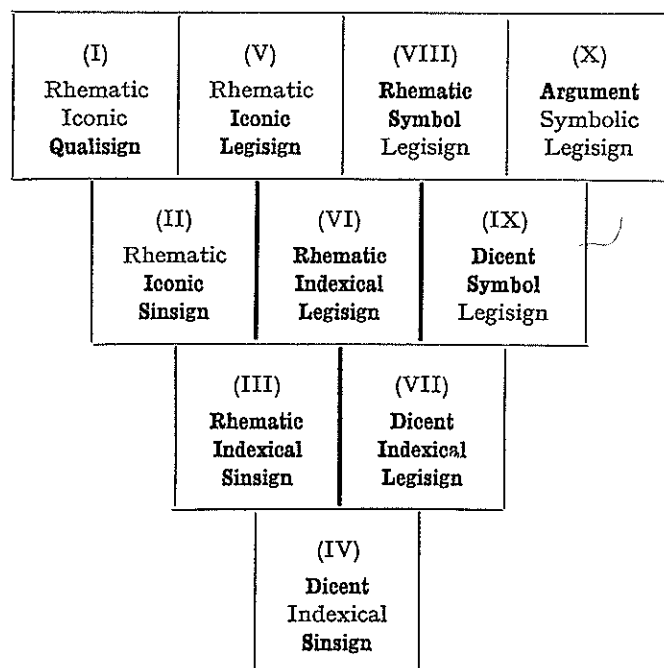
(I)
Rhematic
Iconic
Qualisign

(V)
Rhematic
Iconic
Legisign

(VIII)
Rhematic
Symbol
Legisign

(X)
Argument
Symbolic
Legisign

(II)
Rhematic
Iconic
Sinsign

(VI)
Rhematic
Indexical
Legisign

(IX)
Dicent
Symbol
Legisign

(III)
Rhematic
Indexical
Sinsign

(VII)
Dicent
Indexical
Legisign

(IV)
Dicent
Indexical
Sinsign